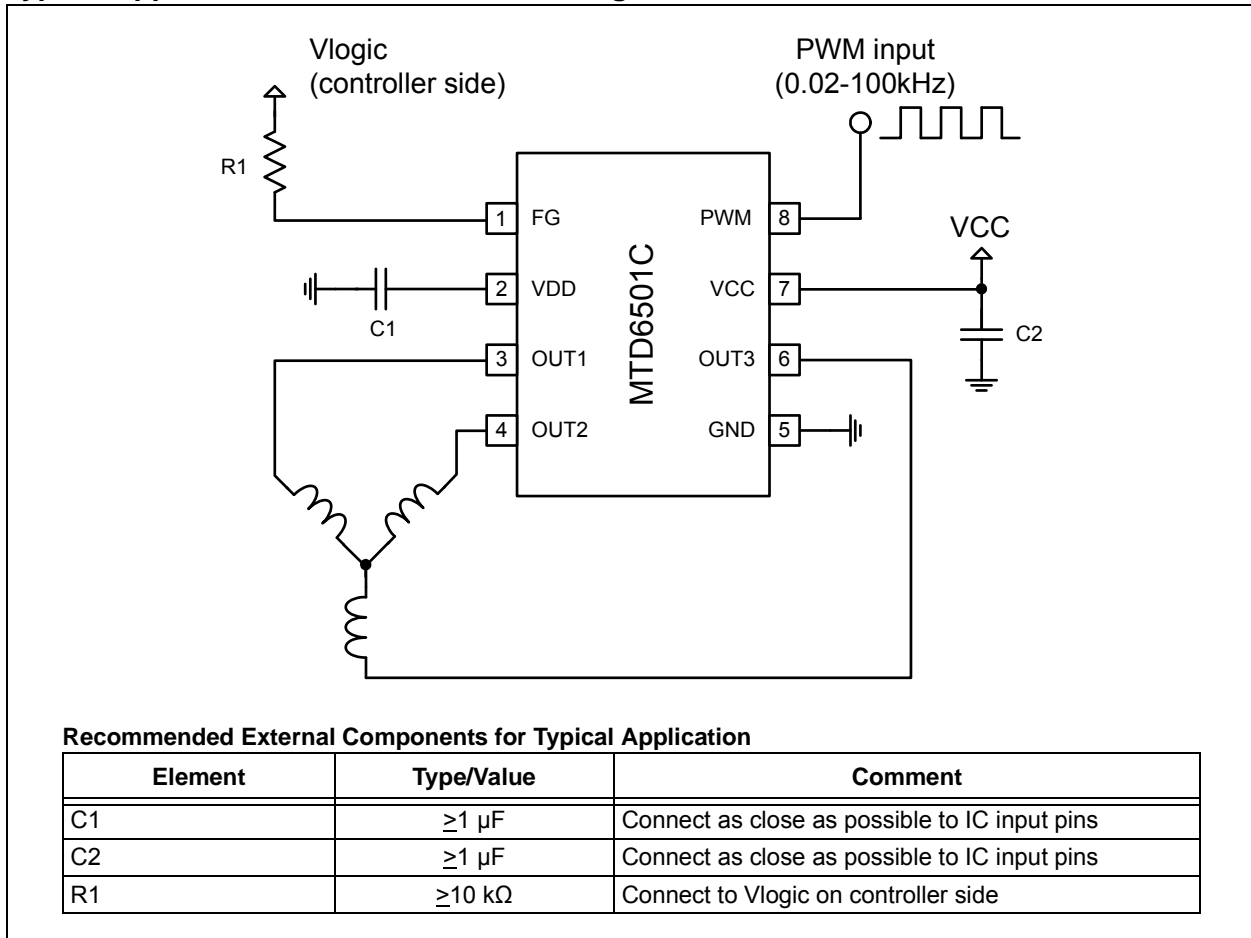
Vlogic
(controller side)

PWM input
(0.02-100kHz)

R1

1 FG
2 VDD
3 OUT1
4 OUT2

MTD6501C

PWM 8
VCC 7
OUT3 6
GND 5

VCC

C1

C2

**Recommended External Components for Typical Application**

| Element | Type/Value | Comment |
|---|---|---|
| C1 | $\geq$1 µF | Connect as close as possible to IC input pins |
| C2 | $\geq$1 µF | Connect as close as possible to IC input pins |
| R1 | $\geq$10 kΩ | Connect to Vlogic on controller side |